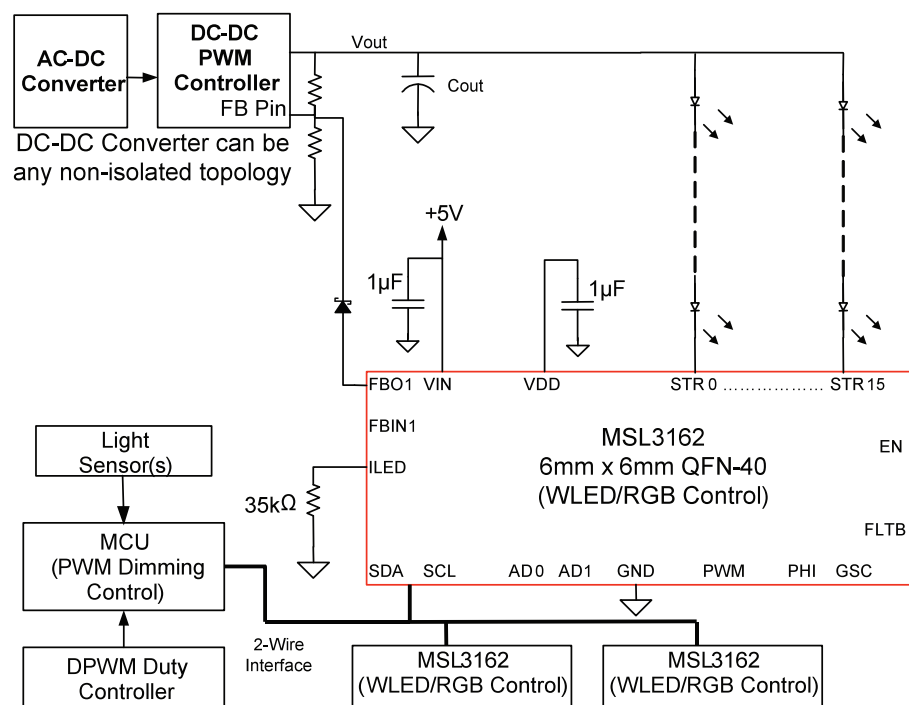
AC-DC Converter

DC-DC PWM Controller
FB Pin

DC-DC Converter can be any non-isolated topology

Vout

Cout

+5V

1µF

1µF

FBO1 VIN VDD STR 0 …………… STR 15

FBIN1

ILED

35kΩ

MSL3162
6mm x 6mm QFN-40
(WLED/RGB Control)

EN

FLTB

SDA SCL AD 0 AD1 GND PWM PHI GSC

Light Sensor(s)

MCU
(PWM Dimming Control)

DPWM Duty Controller

2-Wire Interface

MSL3162
(WLED/RGB Control)

MSL3162
(WLED/RGB Control)